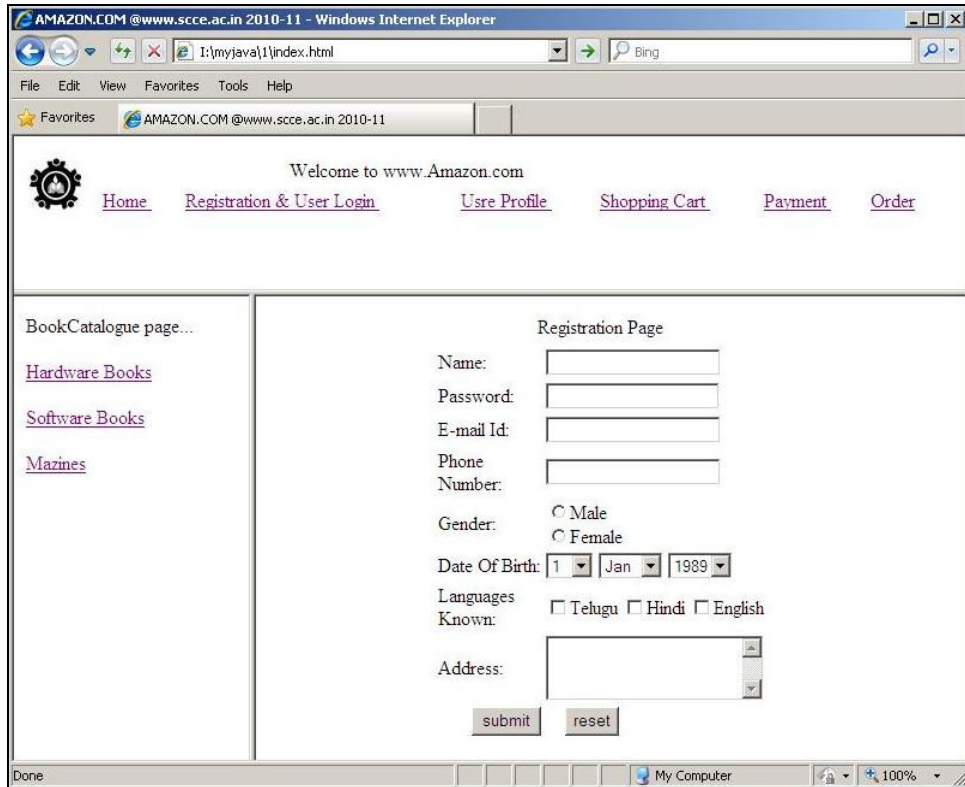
AMAZON.COM @www.scce.ac.in 2010-11 - Windows Internet Explorer

I:\myjava\1\index.html

Bing

File Edit View Favorites Tools Help

Favorites AMAZON.COM @www.scce.ac.in 2010-11

Welcome to www.Amazon.com

Home Registration & User Login Usre Profile Shopping Cart Payment Order

BookCatalogue page...

Hardware Books

Software Books

Mazines

Registration Page

Name:

Password:

E-mail Id:

Phone Number:

Gender: Male Female

Date Of Birth: 1 Jan 1989

Languages Known: Telugu Hindi English

Address:

submit reset

Done My Computer 100%